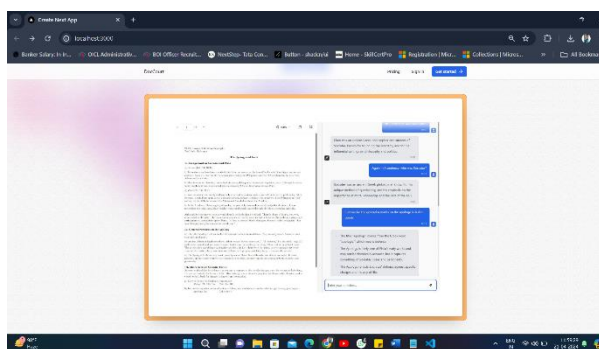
Create Next App

localhost:3000

Banker Salary In In... | OICL Administrativ... | BOI Officer Recruit... | NextStep- Tata Con... | Button - shadcn/ui | Home - SkillCertPro | Registration | Micr... | Collections | Sikess... | All Bookmarks

DocCount

Pricing | Log in | Get started

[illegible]